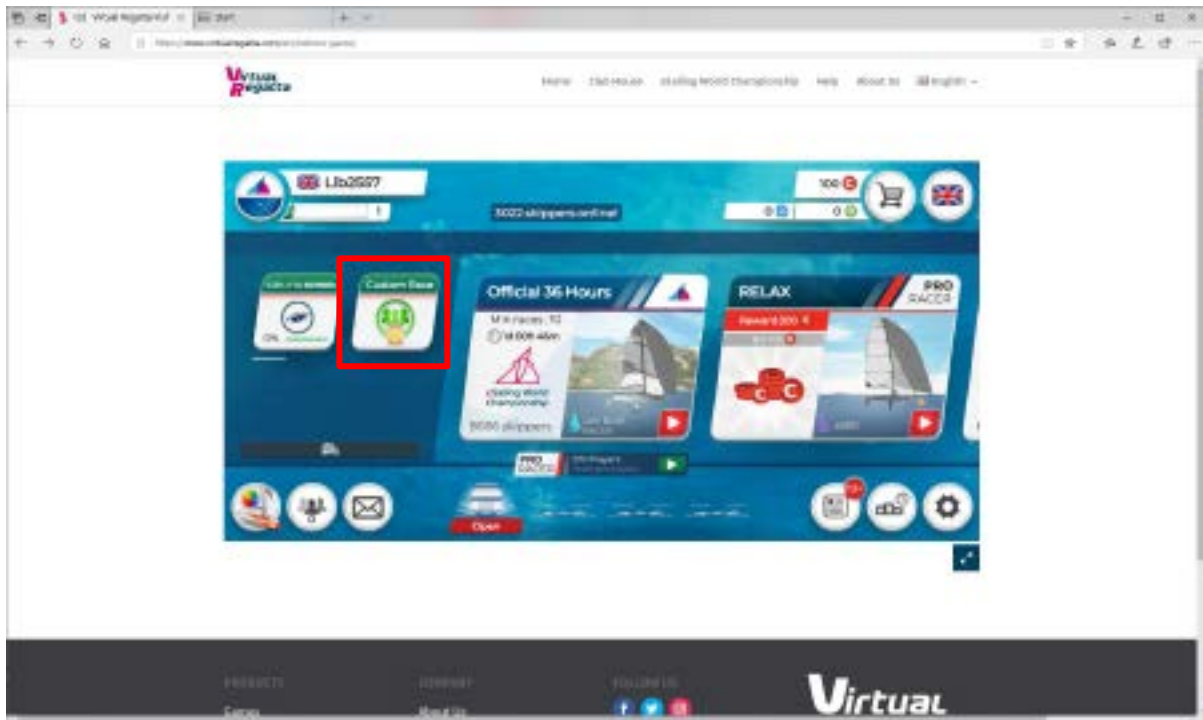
VR Virtual Regatta | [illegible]

Virtual Regatta

Home Club House Sailing World Championship Help About Us English

Lib2557

3022 skippers online

100

0 0

Custom Race

Official 36 Hours

Min races: 10

Sailing World Championship

3686 skippers

RELAX

PRO RACER

Reward 200

PRO RACING

Open

PRODUCTS

COMPANY

FOLLOW US

Games

About Us

Virtual